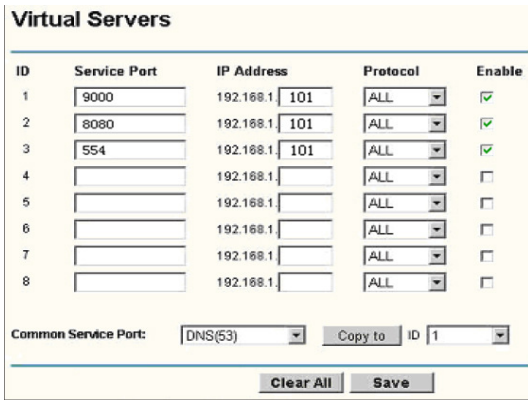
Virtual Servers

| ID | Service Port | IP Address | Protocol | Enable |
|---|---|---|---|---|
| 1 | 9000 | 192.168.1. 101 | ALL | ☑ |
| 2 | 8080 | 192.168.1. 101 | ALL | ☑ |
| 3 | 554 | 192.168.1. 101 | ALL | ☑ |
| 4 | | 192.168.1. | ALL | ☐ |
| 5 | | 192.168.1. | ALL | ☐ |
| 6 | | 192.168.1. | ALL | ☐ |
| 7 | | 192.168.1. | ALL | ☐ |
| 8 | | 192.168.1. | ALL | ☐ |

Common Service Port: DNS(53) Copy to ID 1

Clear All Save